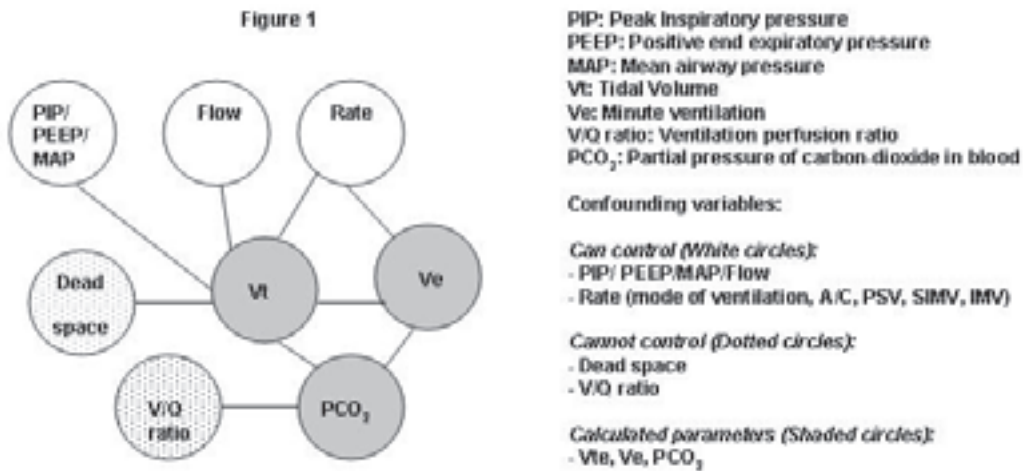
Figure 1

PIP/ PEEP/ MAP

Flow

Rate

Dead space

Vt

Ve

V/Q ratio

$PCO_2$

PIP: Peak Inspiratory pressure
PEEP: Positive end expiratory pressure
MAP: Mean airway pressure
Vt: Tidal Volume
Ve: Minute ventilation
V/Q ratio: Ventilation perfusion ratio
$PCO_2$: Partial pressure of carbon-dioxide in blood

Confounding variables:

Can control (White circles):
- PIP/ PEEP/MAP/Flow
- Rate (mode of ventilation, A/C, PSV, SIMV, IMV)

Cannot control (Dotted circles):
- Dead space
- V/Q ratio

Calculated parameters (Shaded circles):
- Vte, Ve, $PCO_2$